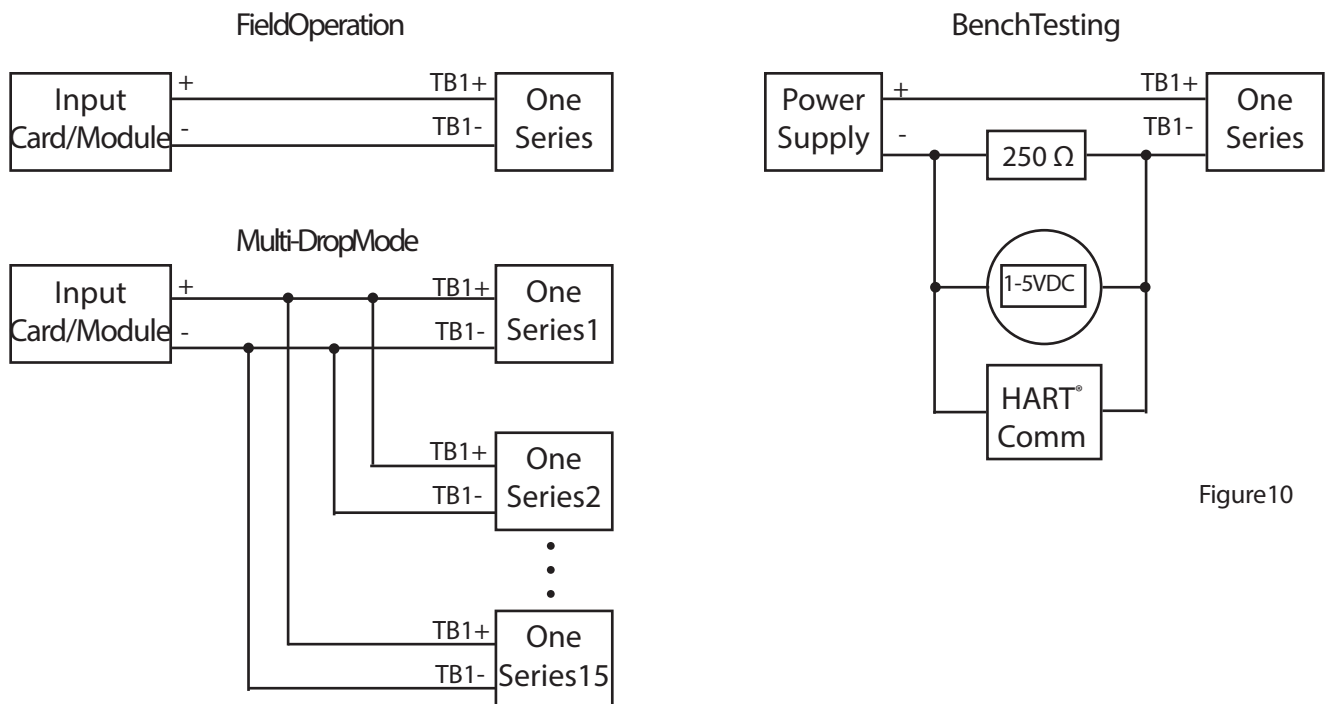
FieldOperation

Input Card/Module
+
-
TB1+
TB1-
One Series

Multi-DropMode

Input Card/Module
+
-
TB1+
TB1-
One Series1

TB1+
TB1-
One Series2

TB1+
TB1-
One Series15

BenchTesting

Power Supply
+
-
250 Ω
TB1+
TB1-
One Series

1-5VDC

HART® Comm

Figure10